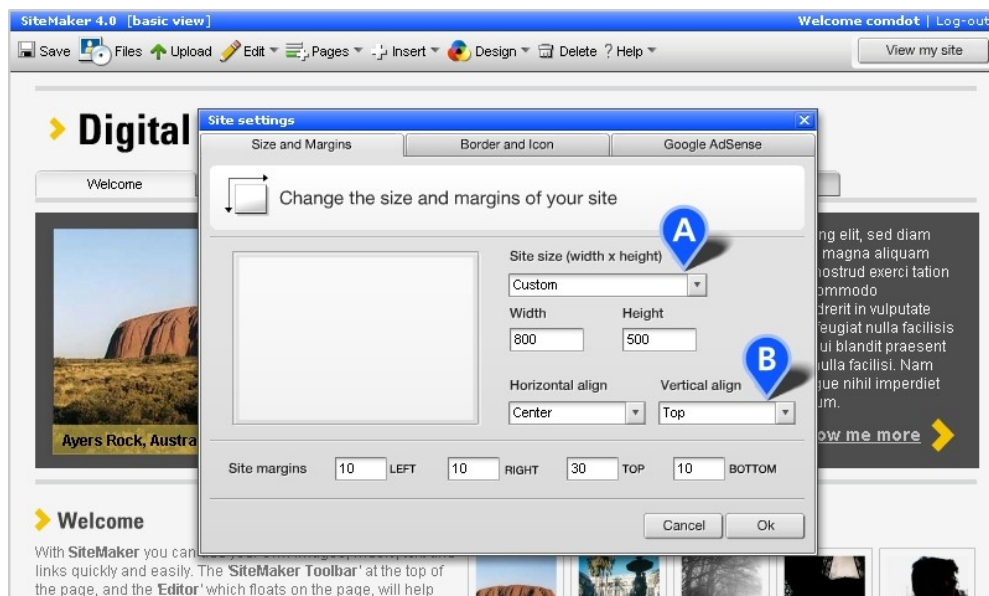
SiteMaker 4.0 [basic view]
Welcome comdot | Log-out

Save Files Upload Edit Pages Insert Design Delete ? Help
View my site

Digital

Welcome

Site settings

Size and Margins | Border and Icon | Google AdSense

Change the size and margins of your site

A

Site size (width x height)
Custom
Width
800
Height
500

B

Horizontal align
Center
Vertical align
Top

Site margins 10 LEFT 10 RIGHT 30 TOP 10 BOTTOM

Cancel Ok

ng elit, sed diam
magna aliquam
nostrud exerci tation
ommodo
drerit in vulputate
feugiat nulla facilisis
ui blandit praesent
ulla facilisi. Nam
gue nihil imperdiet
um.

Ayers Rock, Austra

ow me more

Welcome

With SiteMaker you can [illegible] links quickly and easily. The 'SiteMaker Toolbar' at the top of the page, and the 'Editor' which floats on the page, will help